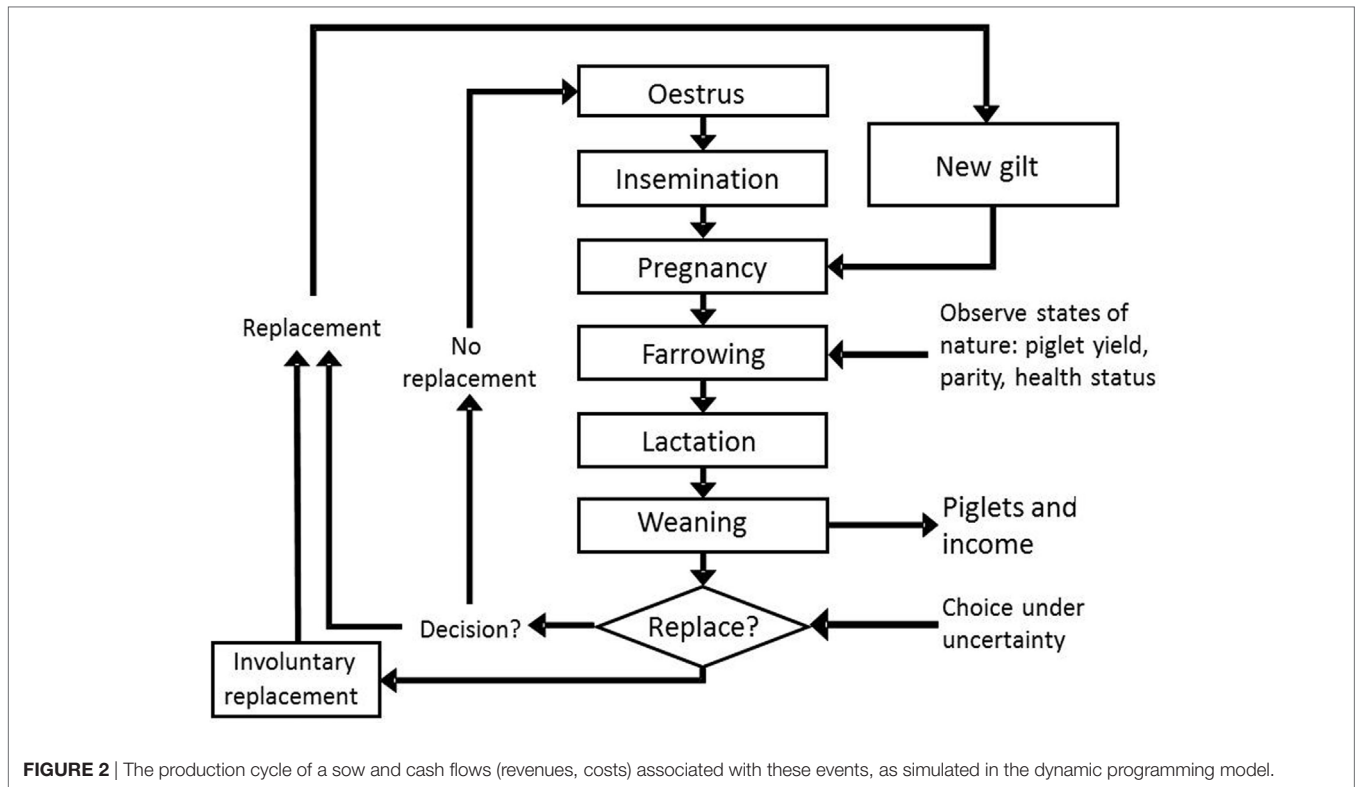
Oestrus

Insemination

New gilt

Pregnancy

Replacement

No replacement

Observe states of nature: piglet yield, parity, health status

Farrowing

Lactation

Weaning

Piglets and income

Decision?

Replace?

Choice under uncertainty

Involuntary replacement

**FIGURE 2** | The production cycle of a sow and cash flows (revenues, costs) associated with these events, as simulated in the dynamic programming model.